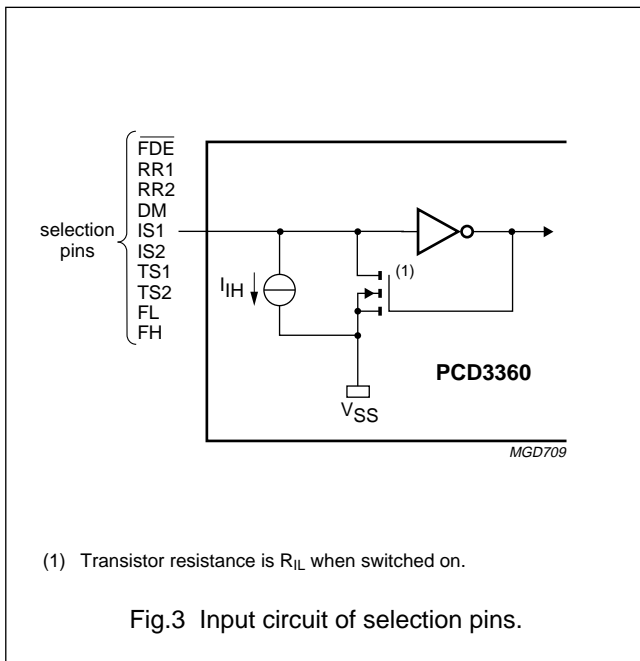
selection pins

$\overline{FDE}$
RR1
RR2
DM
IS1
IS2
TS1
TS2
FL
FH

$I_{IH}$

(1)

PCD3360

$V_{SS}$

MGD709

(1) Transistor resistance is $R_{IL}$ when switched on.

Fig.3 Input circuit of selection pins.